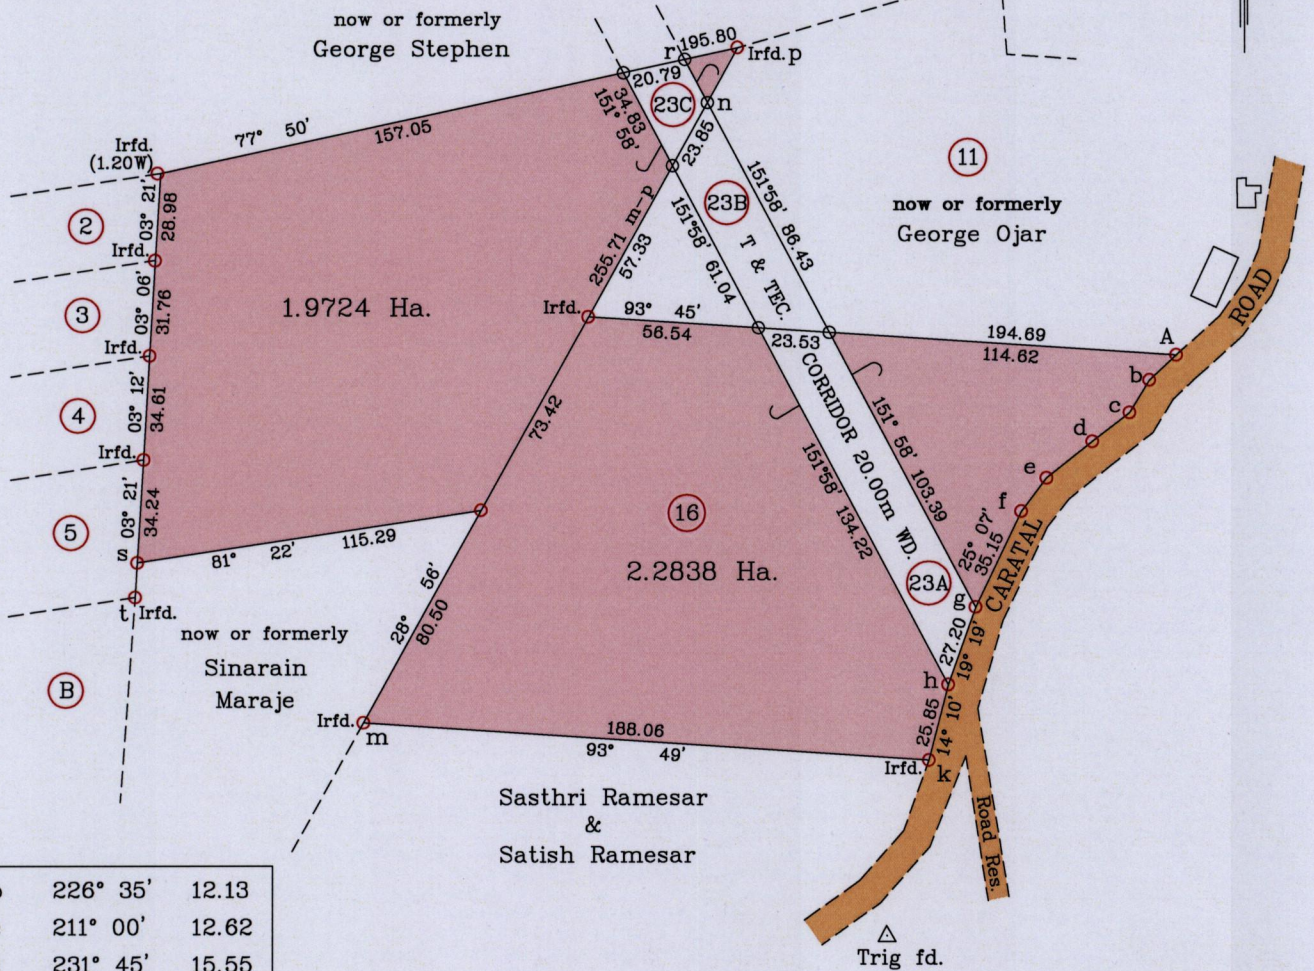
now or formerly
George Stephen

r 195.80
Irfd. p
20.79
23C
n
34.83
151° 58'
23.85
151°58' 86.43
11
now or formerly
George Ojar

Irfd. (1.20W)
77° 50' 157.05
2
03° 21' 28.98
Irfd.
3
03° 06' 31.76
Irfd.
4
03° 12' 34.61
Irfd.
5
03° 21' 34.24
s
81° 22' 115.29
t Irfd.

1.9724 Ha.

255.71 m-p
57.33
23B
151°58' 61.04
T & TEC.
Irfd.
93° 45'
56.54
23.53
194.69
114.62
A
b
c
d
e
f
ROAD
CARATAL
73.42
CORRIDOR 20.00m WD.
151° 58' 103.39
151°58' 134.22
16
2.2838 Ha.
23A
25° 07' 35.15
g
27.20
19° 19'
h
25.85
14° 10'
Irfd. k
Road Res.

now or formerly
Sinarain
Maraje
B
28° 56' 80.50
Irfd.
m
188.06
93° 49'

Sasthri Ramesar
&
Satish Ramesar

Trig fd.

| 226° 35' | 12.13 |
|---|---|
| 211° 00' | 12.62 |
| 231° 45' | 15.55 |